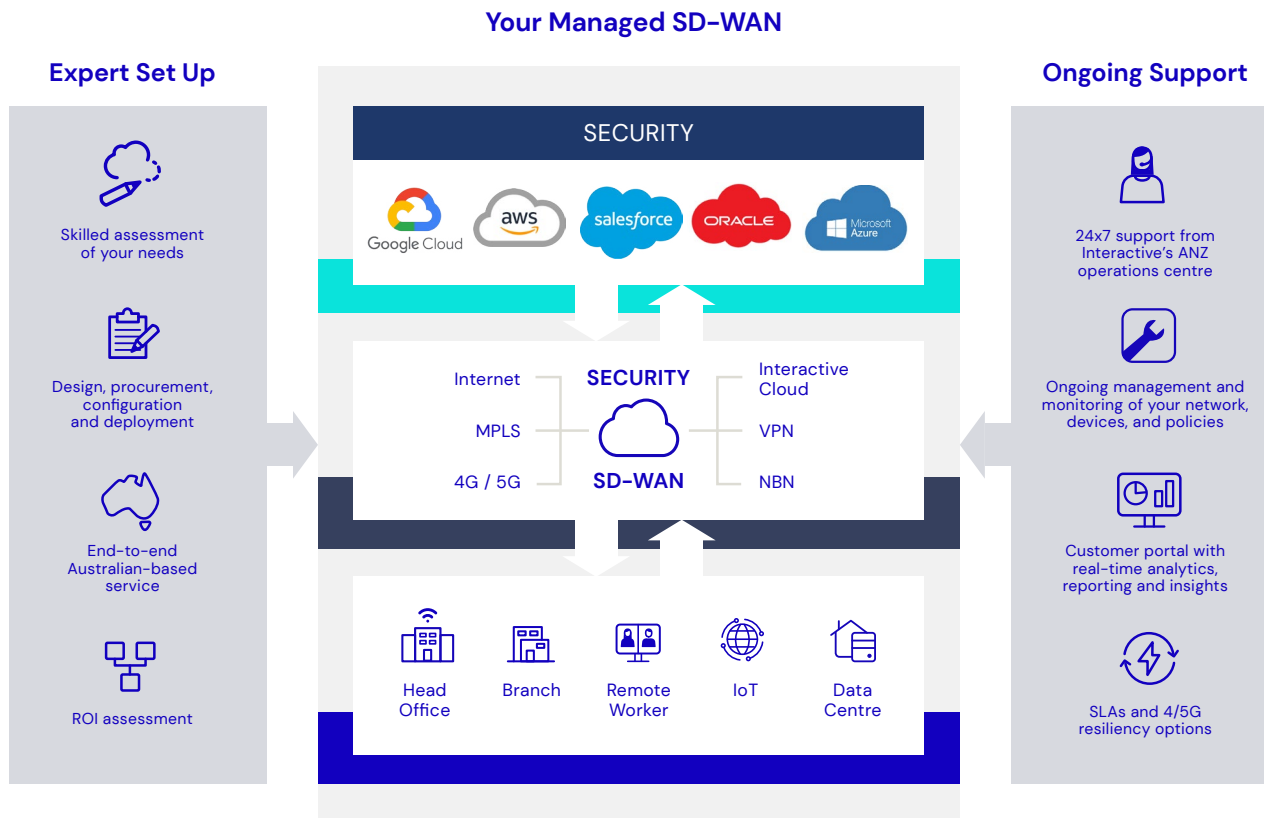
Your Managed SD-WAN

Expert Set Up

Skilled assessment of your needs

Design, procurement, configuration and deployment

End-to-end Australian-based service

ROI assessment

SECURITY

Google Cloud

aws

salesforce

ORACLE

Microsoft Azure

Internet

MPLS

4G / 5G

SECURITY

SD-WAN

Interactive Cloud

VPN

NBN

Head Office

Branch

Remote Worker

IoT

Data Centre

Ongoing Support

24x7 support from Interactive's ANZ operations centre

Ongoing management and monitoring of your network, devices, and policies

Customer portal with real-time analytics, reporting and insights

SLAs and 4/5G resiliency options